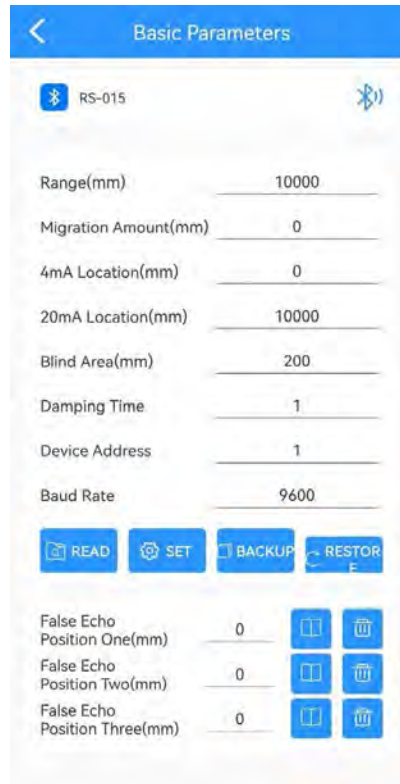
Basic Parameters

RS-015

Range(mm) 10000

Migration Amount(mm) 0

4mA Location(mm) 0

20mA Location(mm) 10000

Blind Area(mm) 200

Damping Time 1

Device Address 1

Baud Rate 9600

READ SET BACKUP RESTOR E

False Echo Position One(mm) 0

False Echo Position Two(mm) 0

False Echo Position Three(mm) 0